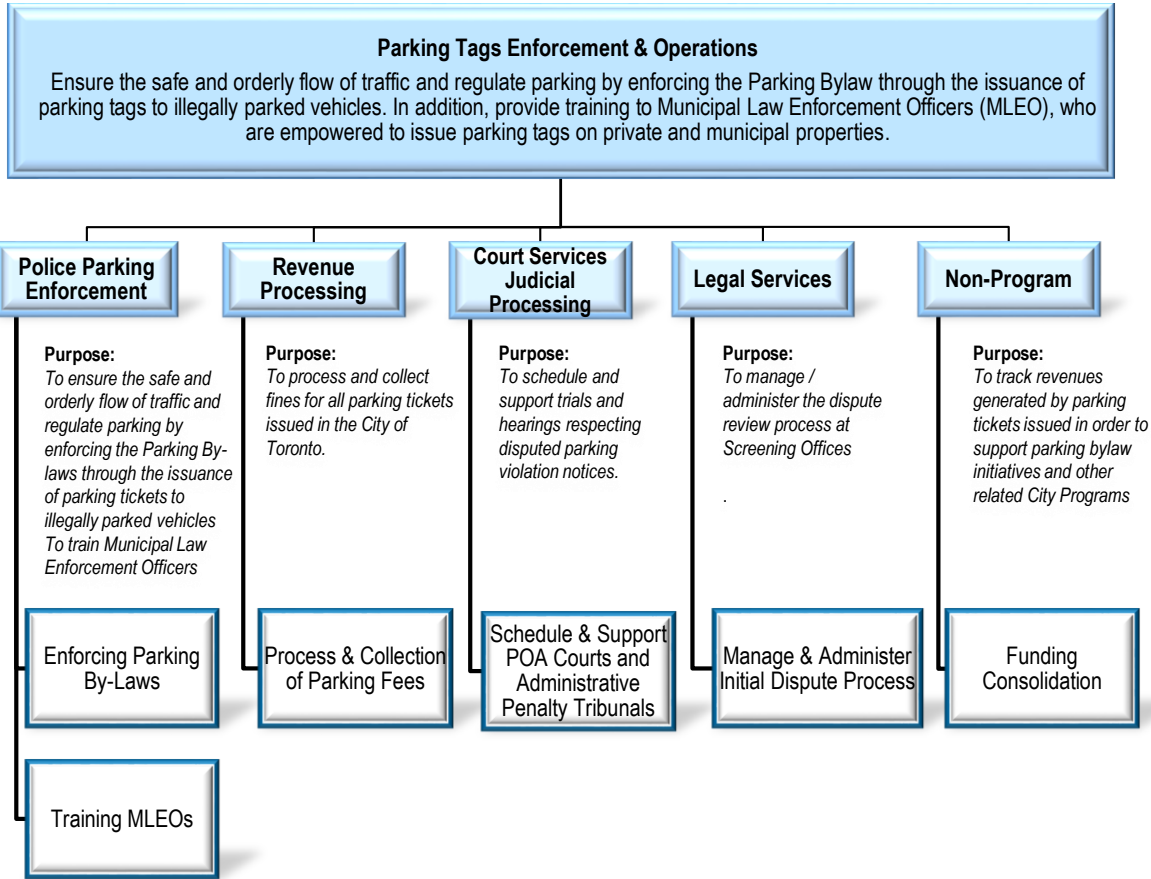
**Parking Tags Enforcement & Operations**

Ensure the safe and orderly flow of traffic and regulate parking by enforcing the Parking Bylaw through the issuance of parking tags to illegally parked vehicles. In addition, provide training to Municipal Law Enforcement Officers (MLEO), who are empowered to issue parking tags on private and municipal properties.

**Police Parking Enforcement**

**Purpose:**
*To ensure the safe and orderly flow of traffic and regulate parking by enforcing the Parking By-laws through the issuance of parking tickets to illegally parked vehicles To train Municipal Law Enforcement Officers*

Enforcing Parking By-Laws

Training MLEOs

**Revenue Processing**

**Purpose:**
*To process and collect fines for all parking tickets issued in the City of Toronto.*

Process & Collection of Parking Fees

**Court Services Judicial Processing**

**Purpose:**
*To schedule and support trials and hearings respecting disputed parking violation notices.*

Schedule & Support POA Courts and Administrative Penalty Tribunals

**Legal Services**

**Purpose:**
*To manage / administer the dispute review process at Screening Offices*

.

Manage & Administer Initial Dispute Process

**Non-Program**

**Purpose:**
*To track revenues generated by parking tickets issued in order to support parking bylaw initiatives and other related City Programs*

Funding Consolidation